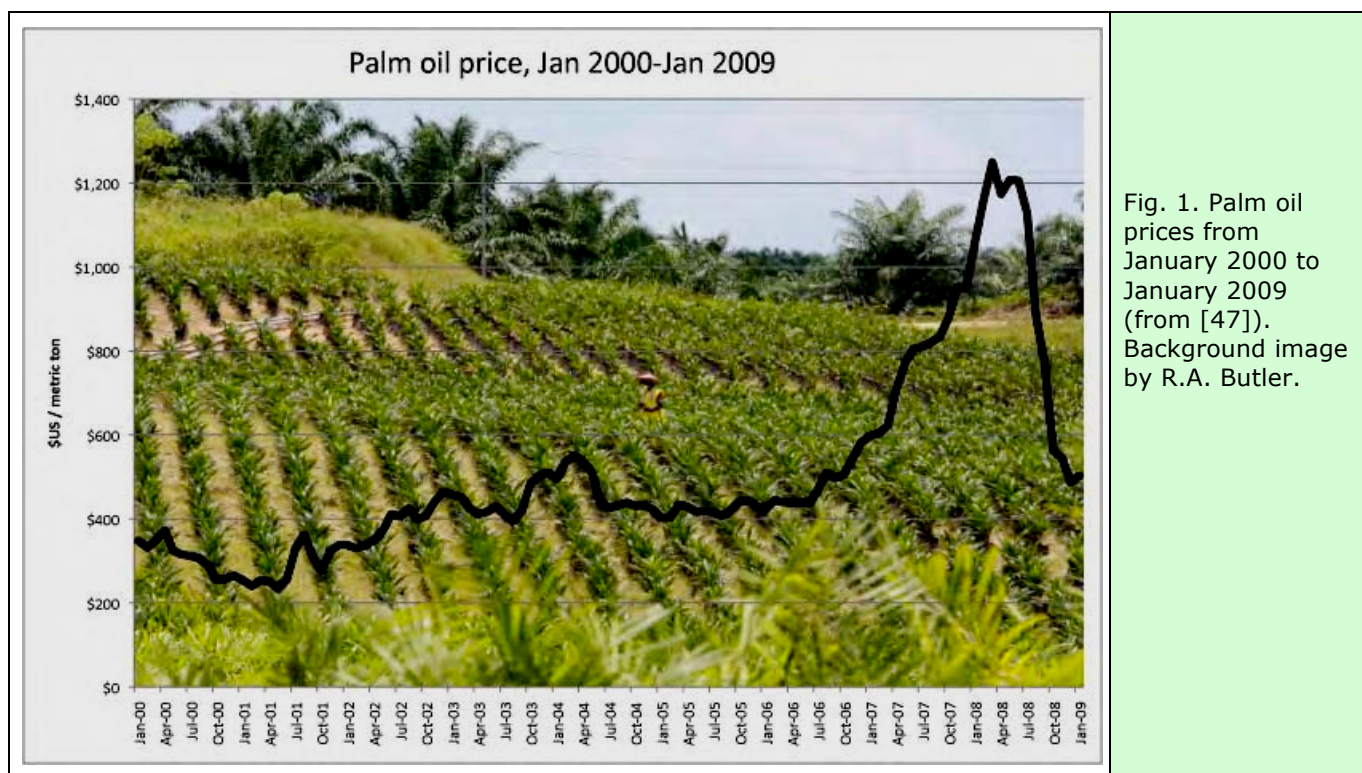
Palm oil price, Jan 2000-Jan 2009

$1,400
$1,200
$1,000
$800
$600
$400
$200
$0

$US / metric ton

Jan-00 Apr-00 Jul-00 Oct-00 Jan-01 Apr-01 Jul-01 Oct-01 Jan-02 Apr-02 Jul-02 Oct-02 Jan-03 Apr-03 Jul-03 Oct-03 Jan-04 Apr-04 Jul-04 Oct-04 Jan-05 Apr-05 Jul-05 Oct-05 Jan-06 Apr-06 Jul-06 Oct-06 Jan-07 Apr-07 Jul-07 Oct-07 Jan-08 Apr-08 Jul-08 Oct-08 Jan-09

Fig. 1. Palm oil prices from January 2000 to January 2009 (from [47]). Background image by R.A. Butler.